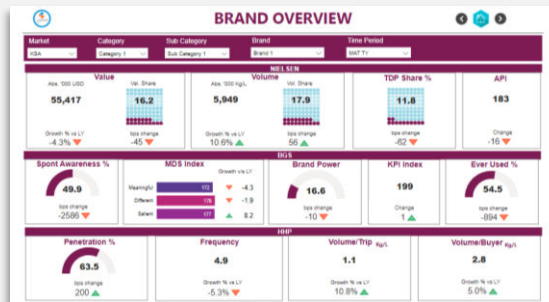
BRAND OVERVIEW

Market
KSA

Category
Category 1

Sub Category
Sub Category 1

Brand
Brand 1

Time Period
MAT TY

NIELSEN

Value
Abs. '000 USD
55,417
Vol. Share
16.2
Growth % vs LY
-4.3%
bps change
-45

Volume
Abs. '000 Kg/L
5,949
Vol. Share
17.9
Growth % vs LY
10.6%
bps change
56

TDP Share %
11.8
bps change
-62

API
183
Change
-16

BGS

Spont Awareness %
49.9
bps change
-2586

MDS Index
Growth vs LY
Meaningful 172 -4.3
Different 176 -1.9
Salient 177 8.2

Brand Power
16.6
bps change
-10

KPI Index
199
Change
1

Ever Used %
54.5
bps change
-894

HHP

Penetration %
63.5
bps change
200

Frequency
4.9
Growth % vs LY
-5.3%

Volume/Trip Kg/L
1.1
Growth % vs LY
10.8%

Volume/Buyer Kg/L
2.8
Growth % vs LY
5.0%